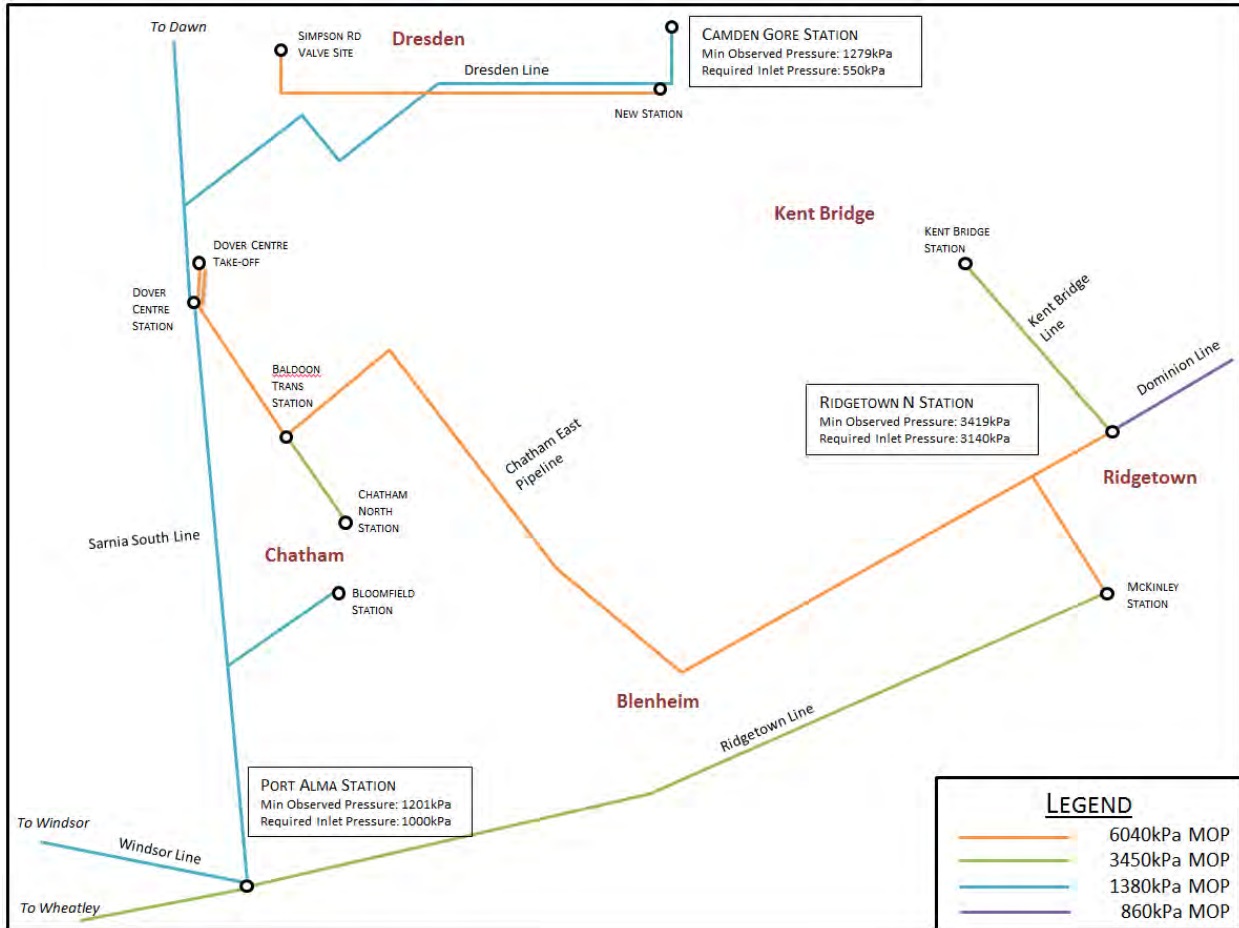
To Dawn

SIMPSON RD VALVE SITE

Dresden

Dresden Line

NEW STATION

CAMDEN GORE STATION
Min Observed Pressure: 1279kPa
Required Inlet Pressure: 550kPa

Kent Bridge

KENT BRIDGE STATION

Kent Bridge Line

DOVER CENTRE TAKE-OFF

DOVER CENTRE STATION

BALDOON TRANS STATION

Chatham East Pipeline

Dominion Line

RIDGETOWN N STATION
Min Observed Pressure: 3419kPa
Required Inlet Pressure: 3140kPa

Ridgetown

CHATHAM NORTH STATION

Sarnia South Line

Chatham

BLOOMFIELD STATION

MCKINLEY STATION

Blenheim

Ridgetown Line

PORT ALMA STATION
Min Observed Pressure: 1201kPa
Required Inlet Pressure: 1000kPa

To Windsor

Windsor Line

To Wheatley

LEGEND
6040kPa MOP
3450kPa MOP
1380kPa MOP
860kPa MOP